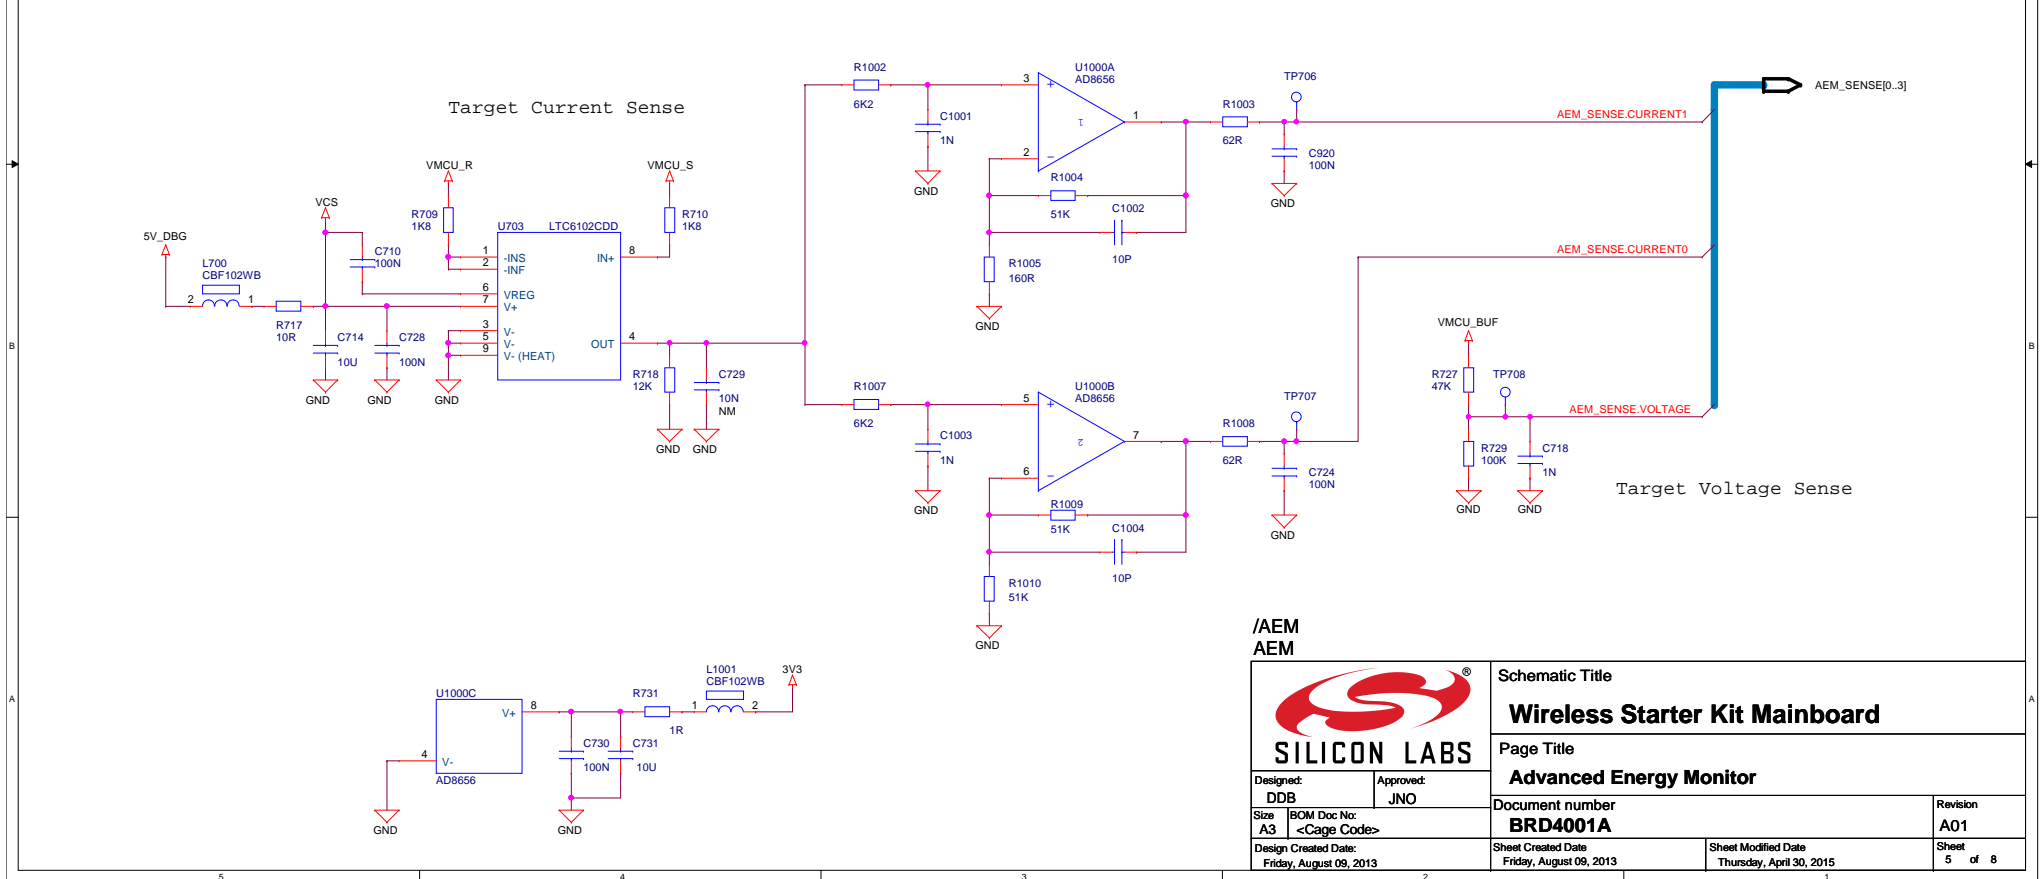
Target Current Sense

5V_DBG
L700
CBF102WB
2
1
R717
10R
VCS
C714
10U
C710
100N
C728
100N
GND
GND
GND
VMCU_R
R709
1K8
U703
LTC6102CDD
1
2
-INS
-INF
6
7
VREG
V+
3
5
9
V-
V-
V- (HEAT)
IN+
8
OUT
4
VMCU_S
R710
1K8
R718
12K
C729
10N
NM
GND
GND

R1002
6K2
C1001
1N
GND
3
2
U1000A
AD8656
1
R1004
51K
C1002
10P
R1005
160R
GND
R1003
62R
TP706
C920
100N
GND
AEM_SENSE.CURRENT1
AEM_SENSE[0..3]
AEM_SENSE.CURRENT0

R1007
6K2
C1003
1N
GND
5
6
U1000B
AD8656
7
R1009
51K
C1004
10P
R1010
51K
GND
R1008
62R
TP707
C724
100N
GND

VMCU_BUF
R727
47K
TP708
AEM_SENSE.VOLTAGE
R729
100K
C718
1N
GND
GND
Target Voltage Sense

U1000C
V+
8
4
V-
AD8656
GND
C730
100N
C731
10U
GND
R731
1R
L1001
CBF102WB
1
2
3V3

/AEM
AEM

SILICON LABS
Schematic Title
Wireless Starter Kit Mainboard
Page Title
Advanced Energy Monitor
Designed:
DDB
Approved:
JNO
Document number
BRD4001A
Revision
A01
Size
A3
BOM Doc No:
<Cage Code>
Design Created Date:
Friday, August 09, 2013
Sheet Created Date
Friday, August 09, 2013
Sheet Modified Date
Thursday, April 30, 2015
Sheet
5 of 8

B
A
5
4
3
2
1